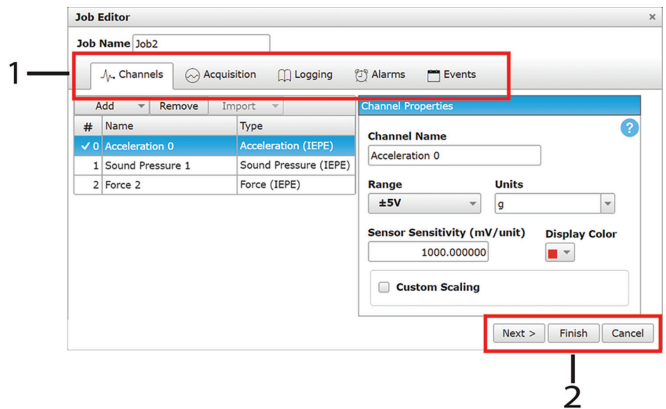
Job Editor ×

Job Name Job2

1

Channels Acquisition Logging Alarms Events

Add Remove Import

| # | Name | Type |
|---|---|---|
| ✓ 0 | Acceleration 0 | Acceleration (IEPE) |
| 1 | Sound Pressure 1 | Sound Pressure (IEPE) |
| 2 | Force 2 | Force (IEPE) |

Channel Properties

Channel Name

Acceleration 0

Range

±5V

Units

g

Sensor Sensitivity (mV/unit)

1000.000000

Display Color

Custom Scaling

Next > Finish Cancel

2